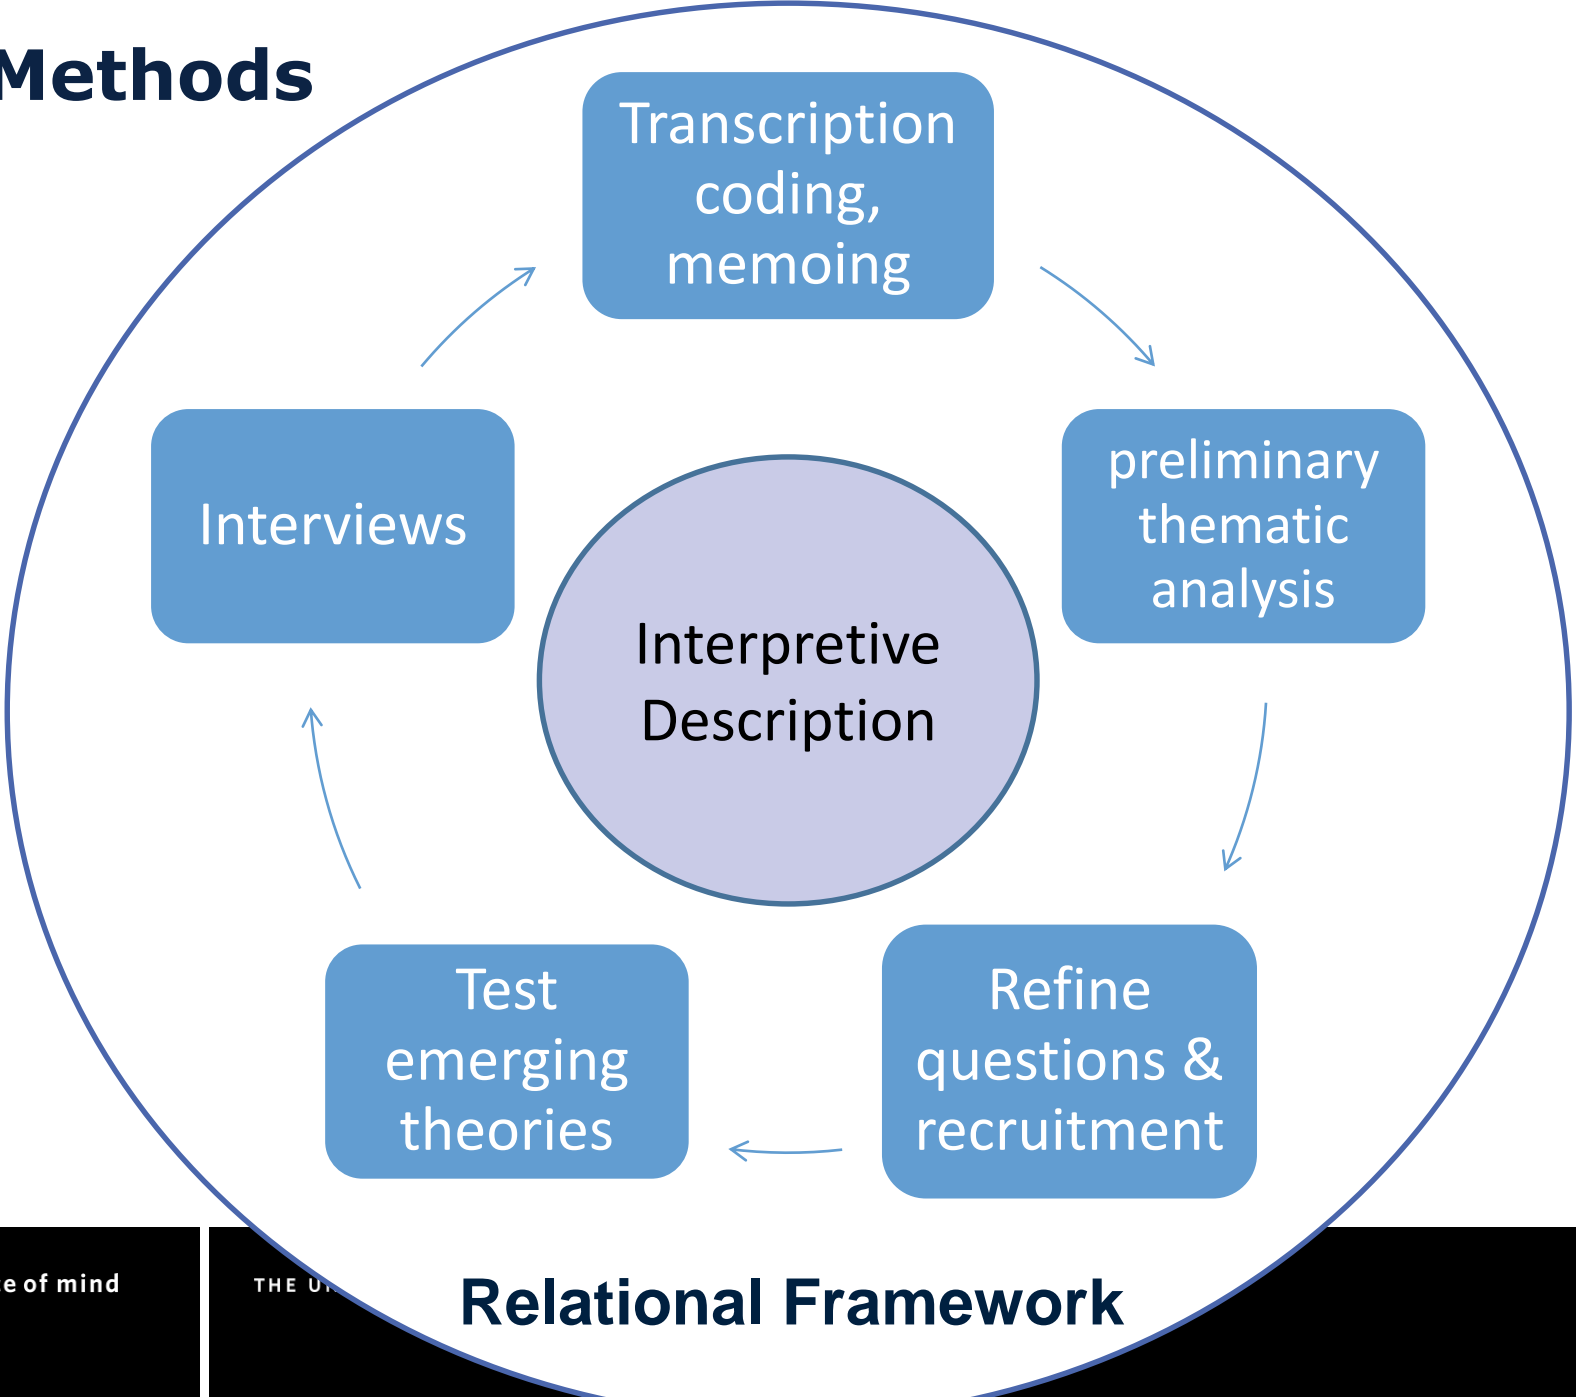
Methods

Transcription coding, memoing

preliminary thematic analysis

Interviews

Interpretive Description

Refine questions & recruitment

Test emerging theories

e of mind

THE U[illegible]

Relational Framework